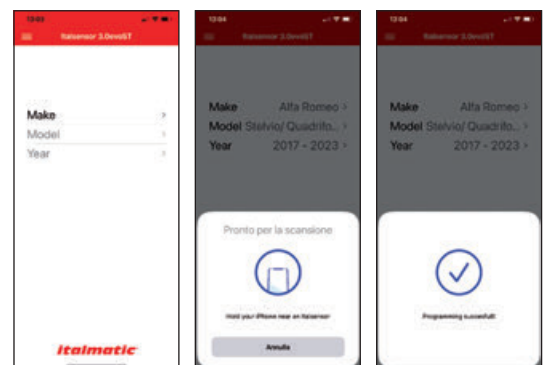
13:03
Itatsensor 3.0evoST

Make
Model
Year

italmatic

13:04
Itatsensor 3.0evoST

Make Alfa Romeo
Model Stelvio/ Quadrifo...
Year 2017 - 2023

Pronto per la scansione

Hold your iPhone near an Itatsensor

Annulla

13:04
Itatsensor 3.0evoST

Make Alfa Romeo
Model Stelvio/ Quadrifo...
Year 2017 - 2023

Programming successfull!